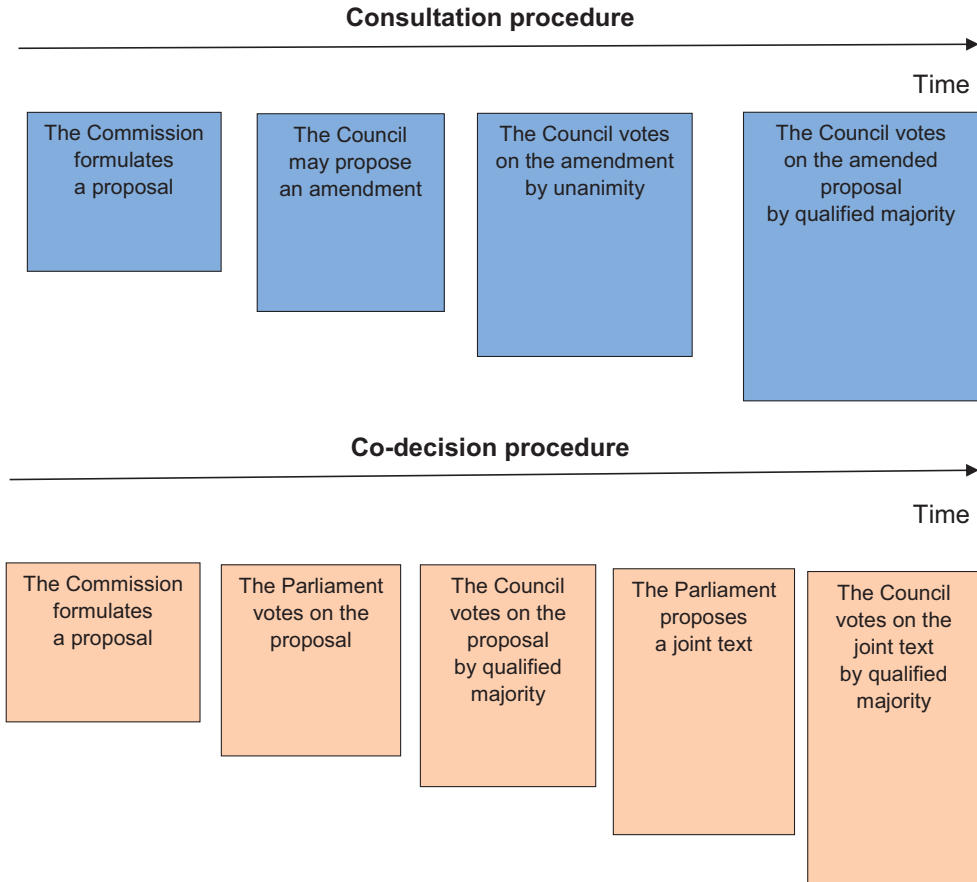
Consultation procedure

Time

The Commission formulates a proposal

The Council may propose an amendment

The Council votes on the amendment by unanimity

The Council votes on the amended proposal by qualified majority

Co-decision procedure

Time

The Commission formulates a proposal

The Parliament votes on the proposal

The Council votes on the proposal by qualified majority

The Parliament proposes a joint text

The Council votes on the joint text by qualified majority